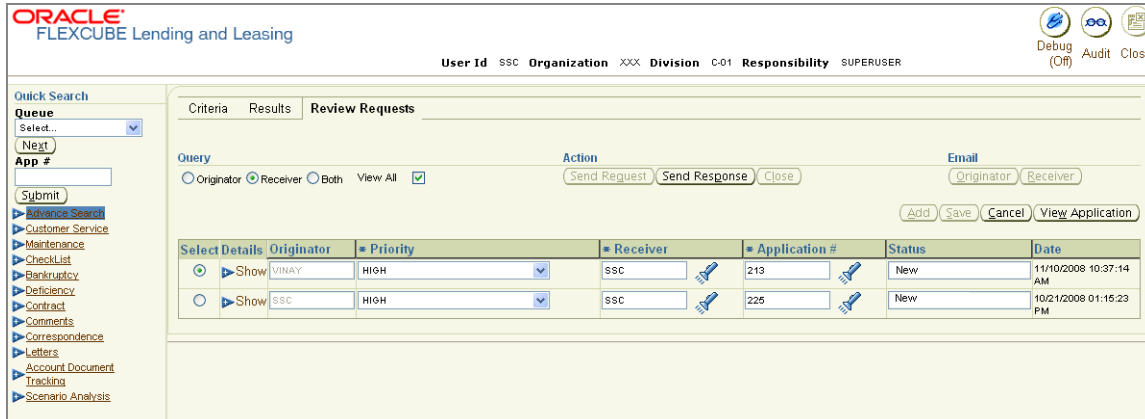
ORACLE
FLEXCUBE Lending and Leasing

User Id SSC Organization XXX Division C-01 Responsibility SUPERUSER

Debug (Off) Audit Clos

Quick Search
Queue
Select...
Next
App #
Submit
Advance Search
Customer Service
Maintenance
CheckList
Bankruptcy
Deficiency
Contract
Comments
Correspondence
Letters
Account Document Tracking
Scenario Analysis

Criteria Results Review Requests

Query
Originator Receiver Both View All

Action
Send Request Send Response Close

Email
Originator Receiver

Add Save Cancel View Application

| Select | Details | Originator | * Priority | * Receiver | * Application # | Status | Date |
|---|---|---|---|---|---|---|---|
| | Show | VINAY | HIGH | SSC | 213 | New | 11/10/2008 10:37:14 AM |
| | Show | SSC | HIGH | SSC | 225 | New | 10/21/2008 01:15:23 PM |